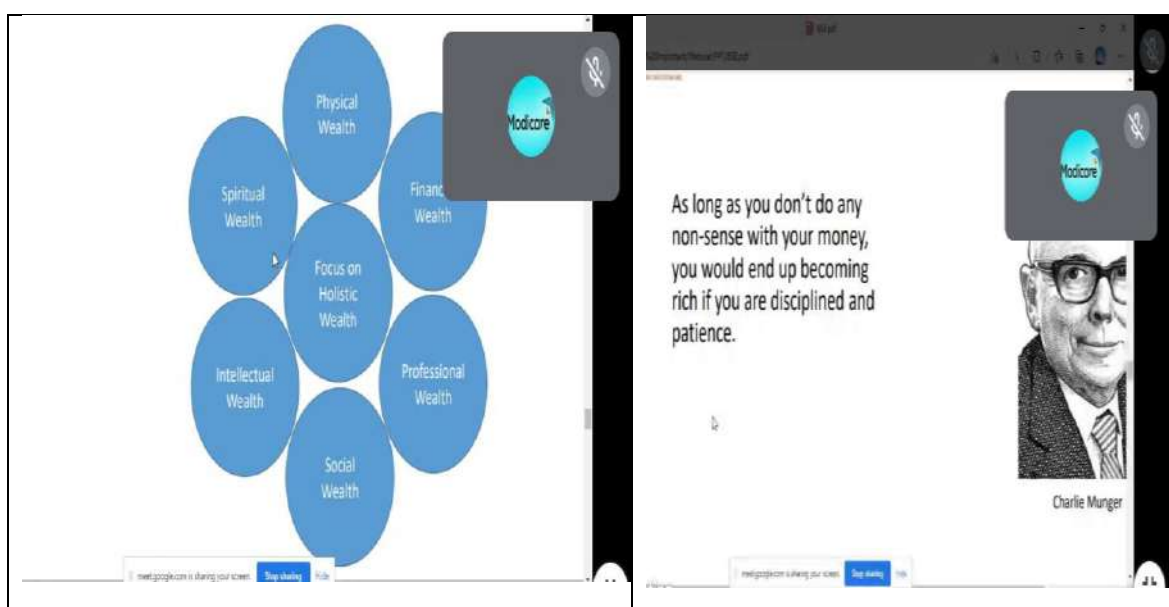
Physical Wealth

Spiritual Wealth

Financ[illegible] Wealth

Focus on Holistic Wealth

Intellectual Wealth

Professional Wealth

Social Wealth

Modicore

meet.google.com is sharing your screen. Stop sharing Hide

Modicore

As long as you don't do any non-sense with your money, you would end up becoming rich if you are disciplined and patience.

Charlie Munger

meet.google.com is sharing your screen. Stop sharing Hide